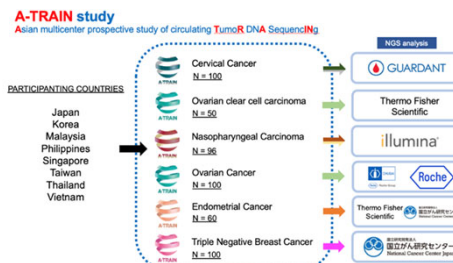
A-TRAIN study
Asian multicenter prospective study of circulating TumoR DNA SequencINg

PARTICIPANTING COUNTRIES
Japan
Korea
Malaysia
Philippines
Singapore
Taiwan
Thailand
Vietnam

A-TRAIN
Cervical Cancer
N = 100

A-TRAIN
Ovarian clear cell carcinoma
N = 50

A-TRAIN
Nasopharyngeal Carcinoma
N = 96

A-TRAIN
Ovarian Cancer
N = 100

A-TRAIN
Endometrial Cancer
N = 60

A-TRAIN
Triple Negative Breast Cancer
N = 100

NGS analysis
GUARDANT
Thermo Fisher Scientific
illumina
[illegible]
Roche
Thermo Fisher Scientific
国立がん研究センター
National Cancer Center Japan
国立がん研究センター
National Cancer Center Japan